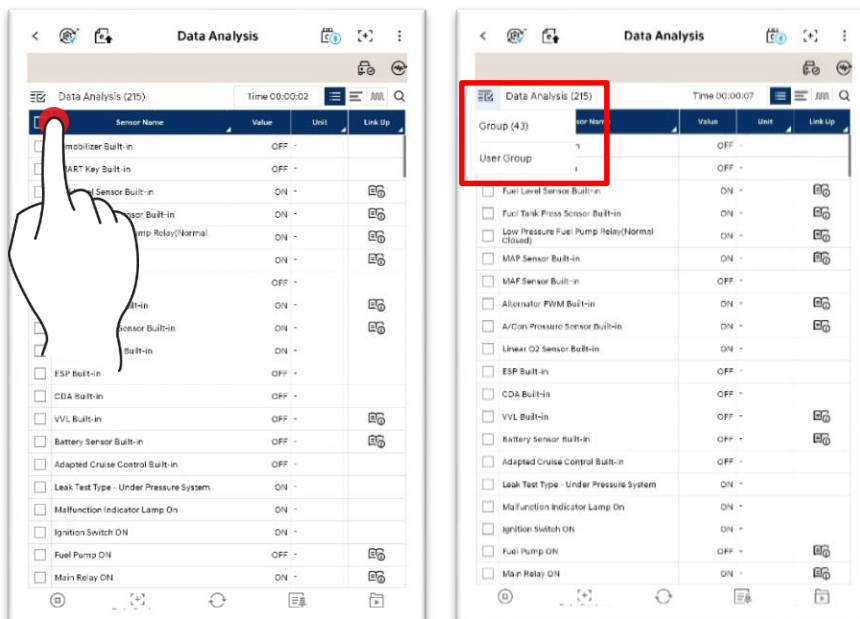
Data Analysis

Data Analysis (215)

Time 00:00:02

| Sensor Name | Value | Unit | Link Up |
|---|---|---|---|
| mobilizer Built-in | OFF | - | |
| ART Key Built-in | OFF | - | |
| l Sensor Built-in | ON | - | |
| sor Built-in | ON | - | |
| mp Relay(Normal | ON | - | |
| | ON | - | |
| | OFF | - | |
| ilt-in | ON | - | |
| ensor Built-in | ON | - | |
| Built-in | ON | - | |
| ESP Built-in | OFF | - | |
| CDA Built-in | OFF | - | |
| VVL Built-in | OFF | - | |
| Battery Sensor Built-in | OFF | - | |
| Adapted Cruise Control Built-in | OFF | - | |
| Leak Test Type - Under Pressure System | ON | - | |
| Malfunction Indicator Lamp On | ON | - | |
| Ignition Switch ON | ON | - | |
| Fuel Pump ON | OFF | - | |
| Main Relay ON | ON | - | |

Data Analysis

Data Analysis (215)

Time 00:00:07

Group (43)

User Group

| Sensor Name | Value | Unit | Link Up |
|---|---|---|---|
| n | OFF | - | |
| | OFF | - | |
| Fuel Level Sensor Built-in | ON | - | |
| Fuel Tank Press Sensor Built-in | ON | - | |
| Low Pressure Fuel Pump Relay(Normal Closed) | ON | - | |
| MAP Sensor Built-in | ON | - | |
| MAF Sensor Built-in | OFF | - | |
| Alternator PWM Built-in | ON | - | |
| A/Con Pressure Sensor Built-in | ON | - | |
| Linear O2 Sensor Built-in | ON | - | |
| ESP Built-in | OFF | - | |
| CDA Built-in | OFF | - | |
| VVL Built-in | OFF | - | |
| Battery Sensor Built-in | OFF | - | |
| Adapted Cruise Control Built-in | OFF | - | |
| Leak Test Type - Under Pressure System | ON | - | |
| Malfunction Indicator Lamp On | ON | - | |
| Ignition Switch ON | ON | - | |
| Fuel Pump ON | OFF | - | |
| Main Relay ON | ON | - | |